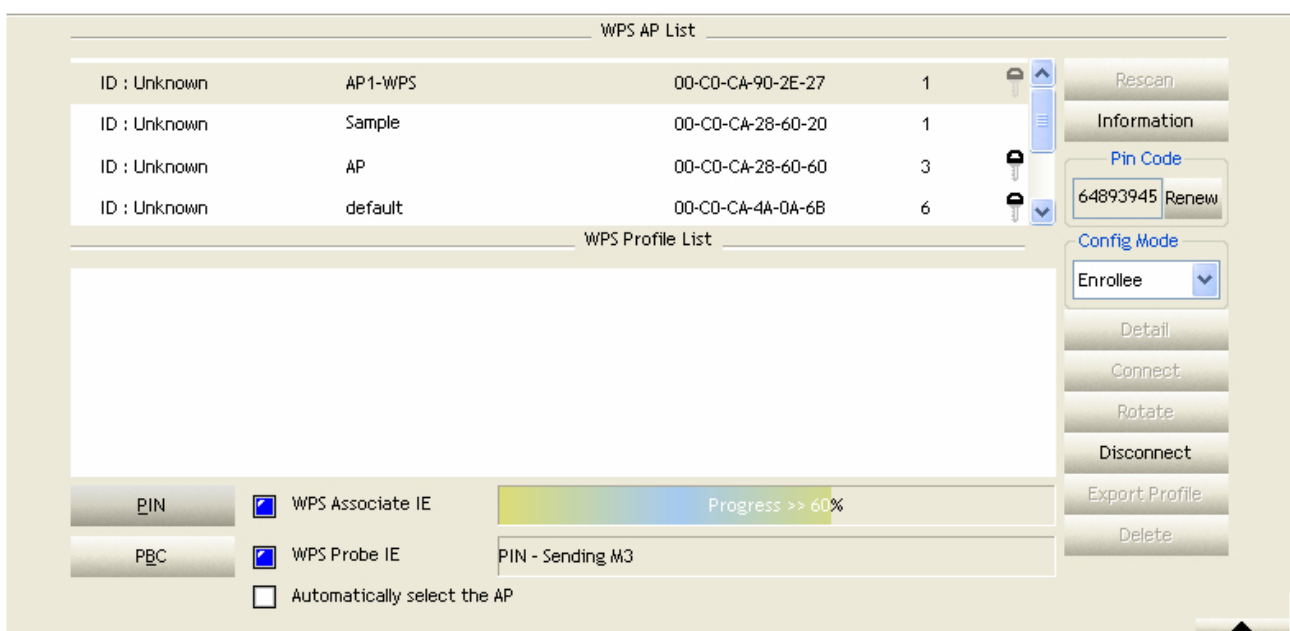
WPS AP List

| ID : Unknown | AP1-WPS | 00-C0-CA-90-2E-27 | 1 |
|---|---|---|---|
| ID : Unknown | Sample | 00-C0-CA-28-60-20 | 1 |
| ID : Unknown | AP | 00-C0-CA-28-60-60 | 3 |
| ID : Unknown | default | 00-C0-CA-4A-0A-6B | 6 |

Rescan

Information

Pin Code

64893945 Renew

WPS Profile List

Config Mode

Enrollee

Detail

Connect

Rotate

Disconnect

Export Profile

Delete

PIN

WPS Associate IE

Progress >> 60%

PBC

WPS Probe IE

PIN - Sending M3

Automatically select the AP